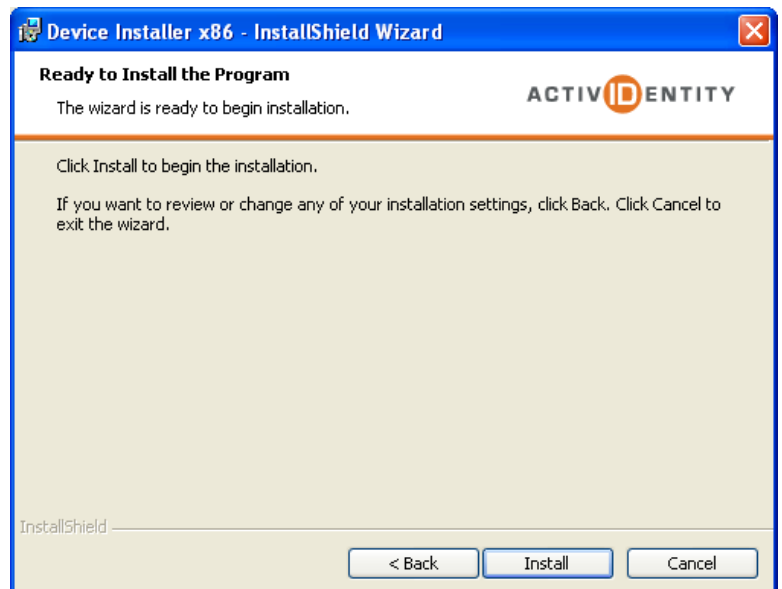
Device Installer x86 - InstallShield Wizard

Ready to Install the Program

The wizard is ready to begin installation.

ACTIVIDENTITY

Click Install to begin the installation.

If you want to review or change any of your installation settings, click Back. Click Cancel to exit the wizard.

InstallShield

< Back

Install

Cancel